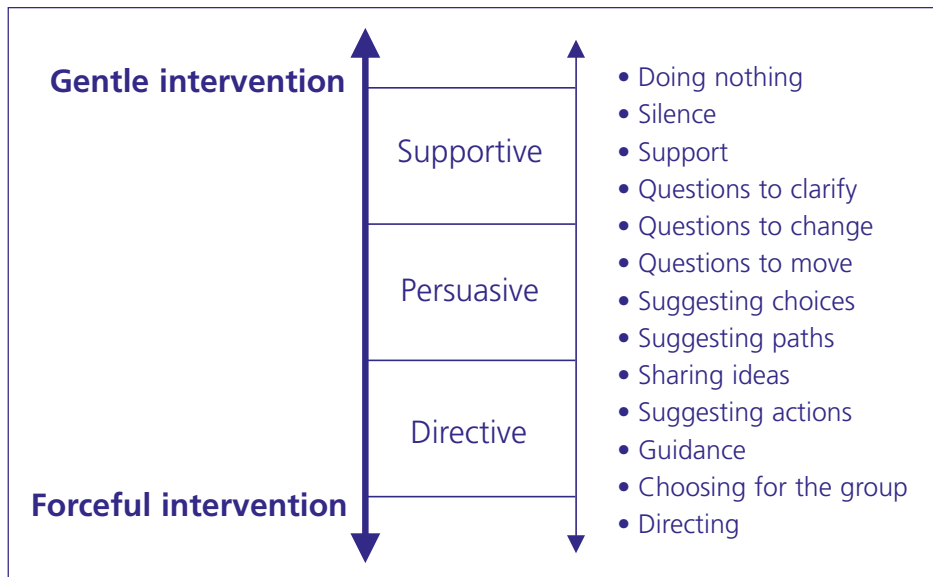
Gentle intervention

Supportive

Persuasive

Directive

Forceful intervention

• Doing nothing
• Silence
• Support
• Questions to clarify
• Questions to change
• Questions to move
• Suggesting choices
• Suggesting paths
• Sharing ideas
• Suggesting actions
• Guidance
• Choosing for the group
• Directing